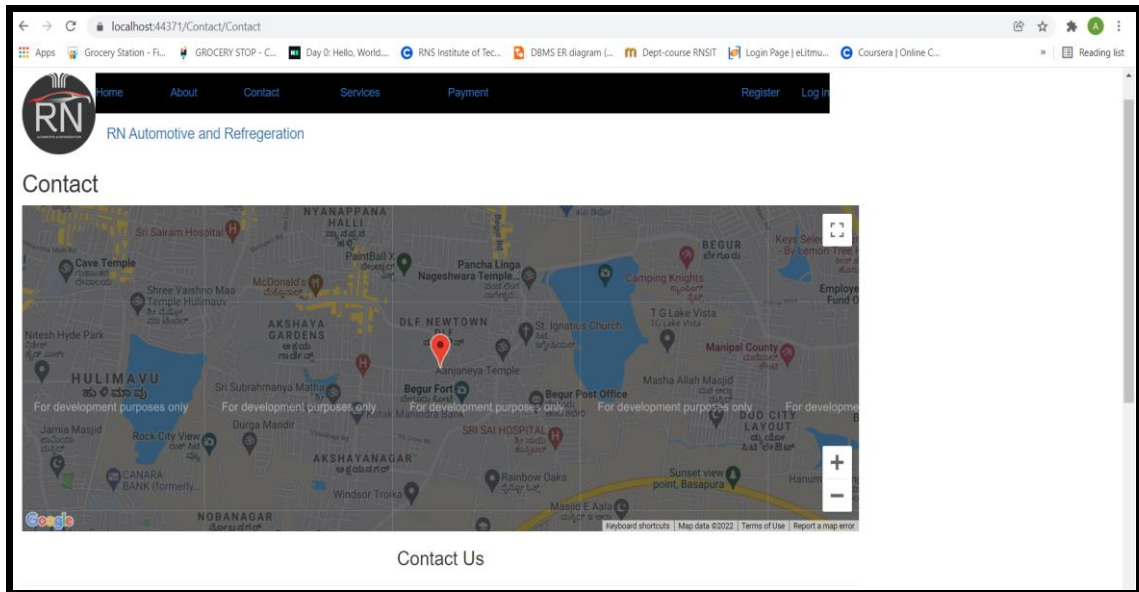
localhost:44371/Contact/Contact

Apps Grocery Station - Fi... GROCERY STOP - C... Day 0: Hello, World... RNS Institute of Tec... DBMS ER diagram (... Dept-course RNSIT Login Page | eLitmu... Coursera | Online C... » Reading list

RN

Home About Contact Services Payment Register Log in

RN Automotive and Refregeration

Contact

NYANAPPANA HALLI
Sri Sairam Hospital
PaintBall X
Cave Temple
Pancha Linga Nageshwara Temple
BEGUR
Camping Knights
Shree Vaishno Maa Temple Hulimavu
McDonald's
T.G Lake Vista
Nitesh Hyde Park
AKSHAYA GARDENS
DLF NEWTOWN
St. Ignatius Church
Manipal County
HULIMAVU
Sri Subrahmanya Matha
Anjaneya Temple
Masha Allah Masjid
Begur Fort
Begur Post Office
For development purposes only For development purposes only For development purposes only For development purposes only For developme
Jamia Masjid
Rock City View
Durga Mandir
Kotak Mahindra Bank
SRI SAI HOSPITAL
DUO CITY LAYOUT
AKSHAYANAGAR
CANARA BANK (formerly...
Rainbow Oaks
Sunset view point, Basapura
Windsor Troika
NOBANAGAR
Masjid E Aaila
Google
Keyboard shortcuts | Map data ©2022 | Terms of Use | Report a map error

Contact Us